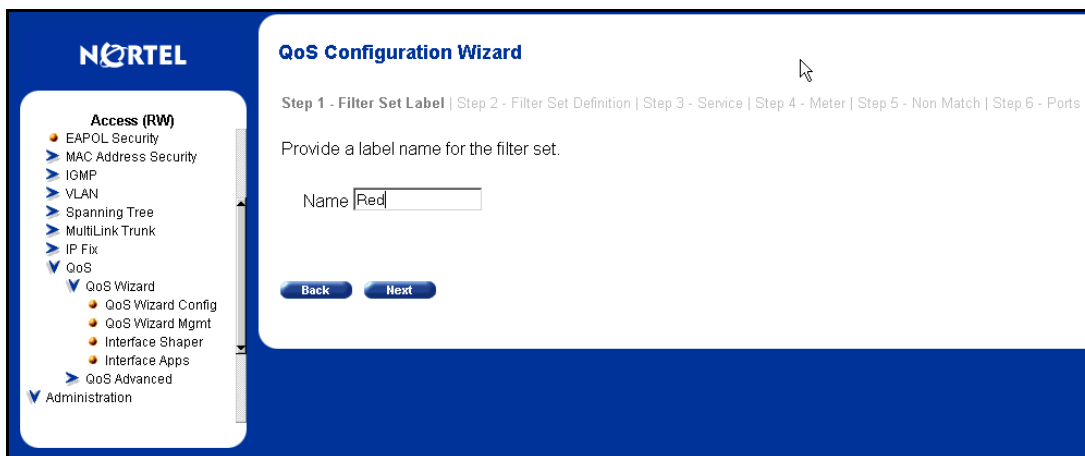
NORTEL

Access (RW)
EAPOL Security
MAC Address Security
IGMP
VLAN
Spanning Tree
MultiLink Trunk
IP Fix
QoS
QoS Wizard
QoS Wizard Config
QoS Wizard Mgmt
Interface Shaper
Interface Apps
QoS Advanced
Administration

QoS Configuration Wizard

Step 1 - Filter Set Label | Step 2 - Filter Set Definition | Step 3 - Service | Step 4 - Meter | Step 5 - Non Match | Step 6 - Ports

Provide a label name for the filter set.

Name Red

Back Next